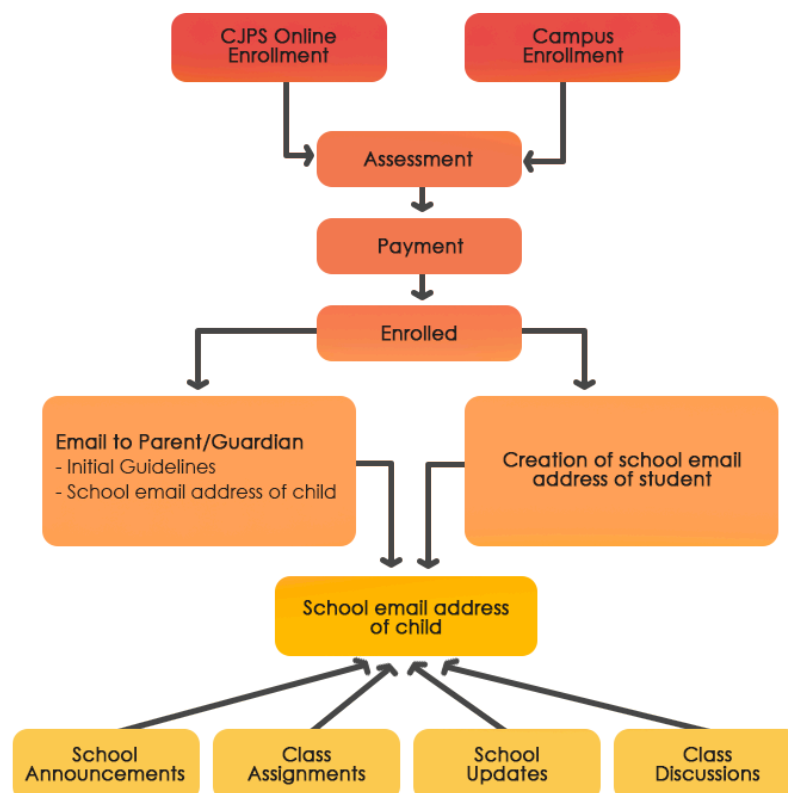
CJPS Online Enrollment

Campus Enrollment

Assessment

Payment

Enrolled

Email to Parent/Guardian
- Initial Guidelines
- School email address of child

Creation of school email address of student

School email address of child

School Announcements

Class Assignments

School Updates

Class Discussions